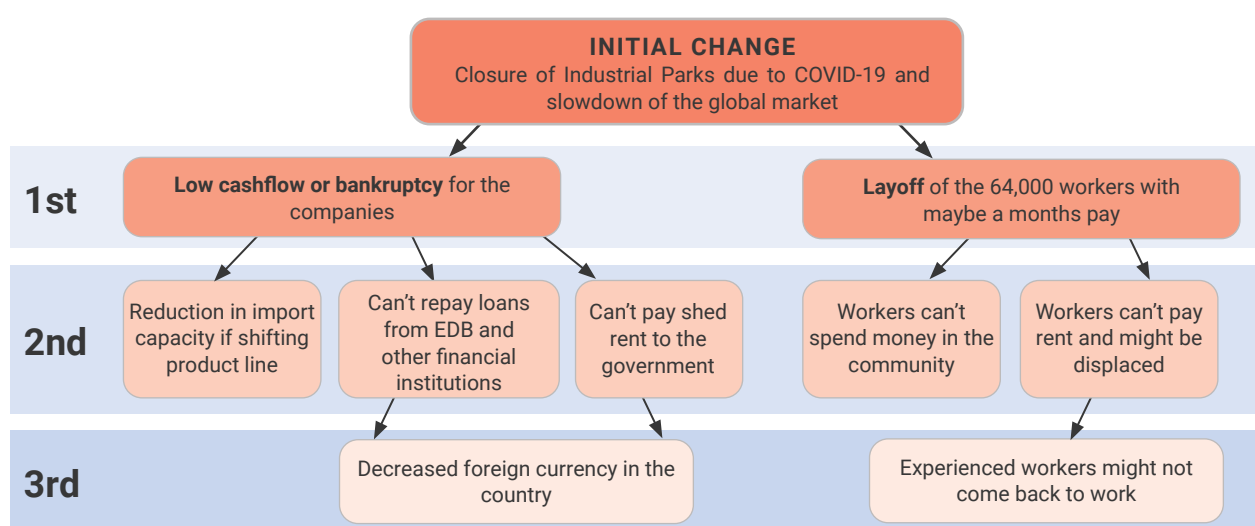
INITIAL CHANGE
Closure of Industrial Parks due to COVID-19 and slowdown of the global market

1st

Low cashflow or bankruptcy for the companies

Layoff of the 64,000 workers with maybe a months pay

2nd

Reduction in import capacity if shifting product line

Can't repay loans from EDB and other financial institutions

Can't pay shed rent to the government

Workers can't spend money in the community

Workers can't pay rent and might be displaced

3rd

Decreased foreign currency in the country

Experienced workers might not come back to work